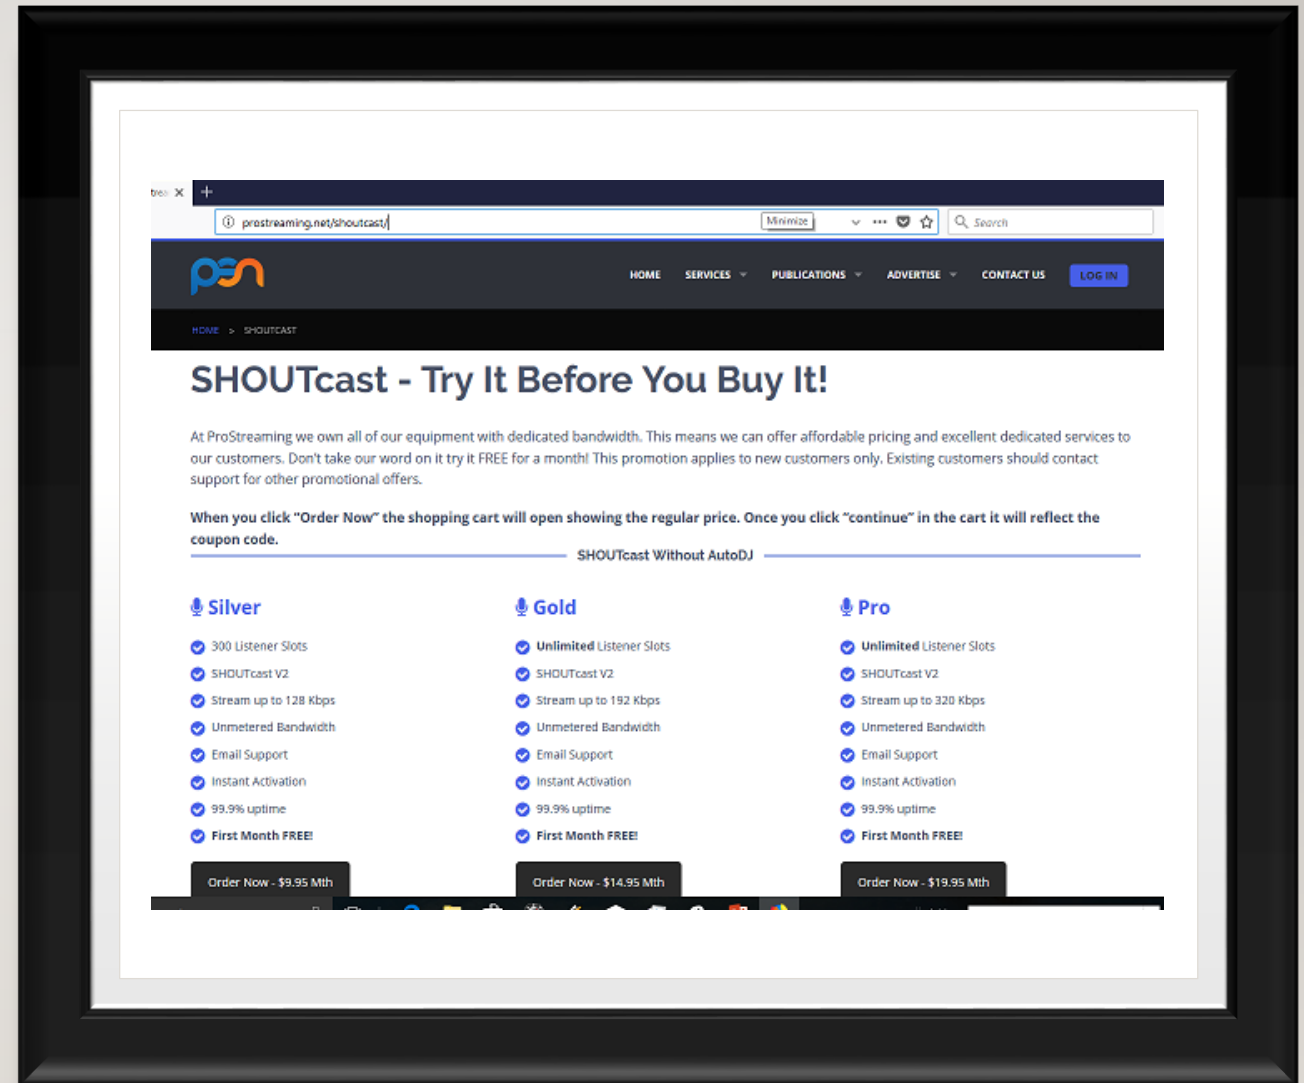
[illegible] ✕ +

prostreaming.net/shoutcast/ Minimize ··· Search

psn

HOME SERVICES PUBLICATIONS ADVERTISE CONTACT US LOG IN

HOME > SHOUTCAST

SHOUTcast - Try It Before You Buy It!

At ProStreaming we own all of our equipment with dedicated bandwidth. This means we can offer affordable pricing and excellent dedicated services to our customers. Don't take our word on it try it FREE for a month! This promotion applies to new customers only. Existing customers should contact support for other promotional offers.

When you click "Order Now" the shopping cart will open showing the regular price. Once you click "continue" in the cart it will reflect the coupon code.

SHOUTcast Without AutoDJ

Silver

300 Listener Slots
SHOUTcast V2
Stream up to 128 Kbps
Unmetered Bandwidth
Email Support
Instant Activation
99.9% uptime
First Month FREE!

Order Now - $9.95 Mth

Gold

Unlimited Listener Slots
SHOUTcast V2
Stream up to 192 Kbps
Unmetered Bandwidth
Email Support
Instant Activation
99.9% uptime
First Month FREE!

Order Now - $14.95 Mth

Pro

Unlimited Listener Slots
SHOUTcast V2
Stream up to 320 Kbps
Unmetered Bandwidth
Email Support
Instant Activation
99.9% uptime
First Month FREE!

Order Now - $19.95 Mth